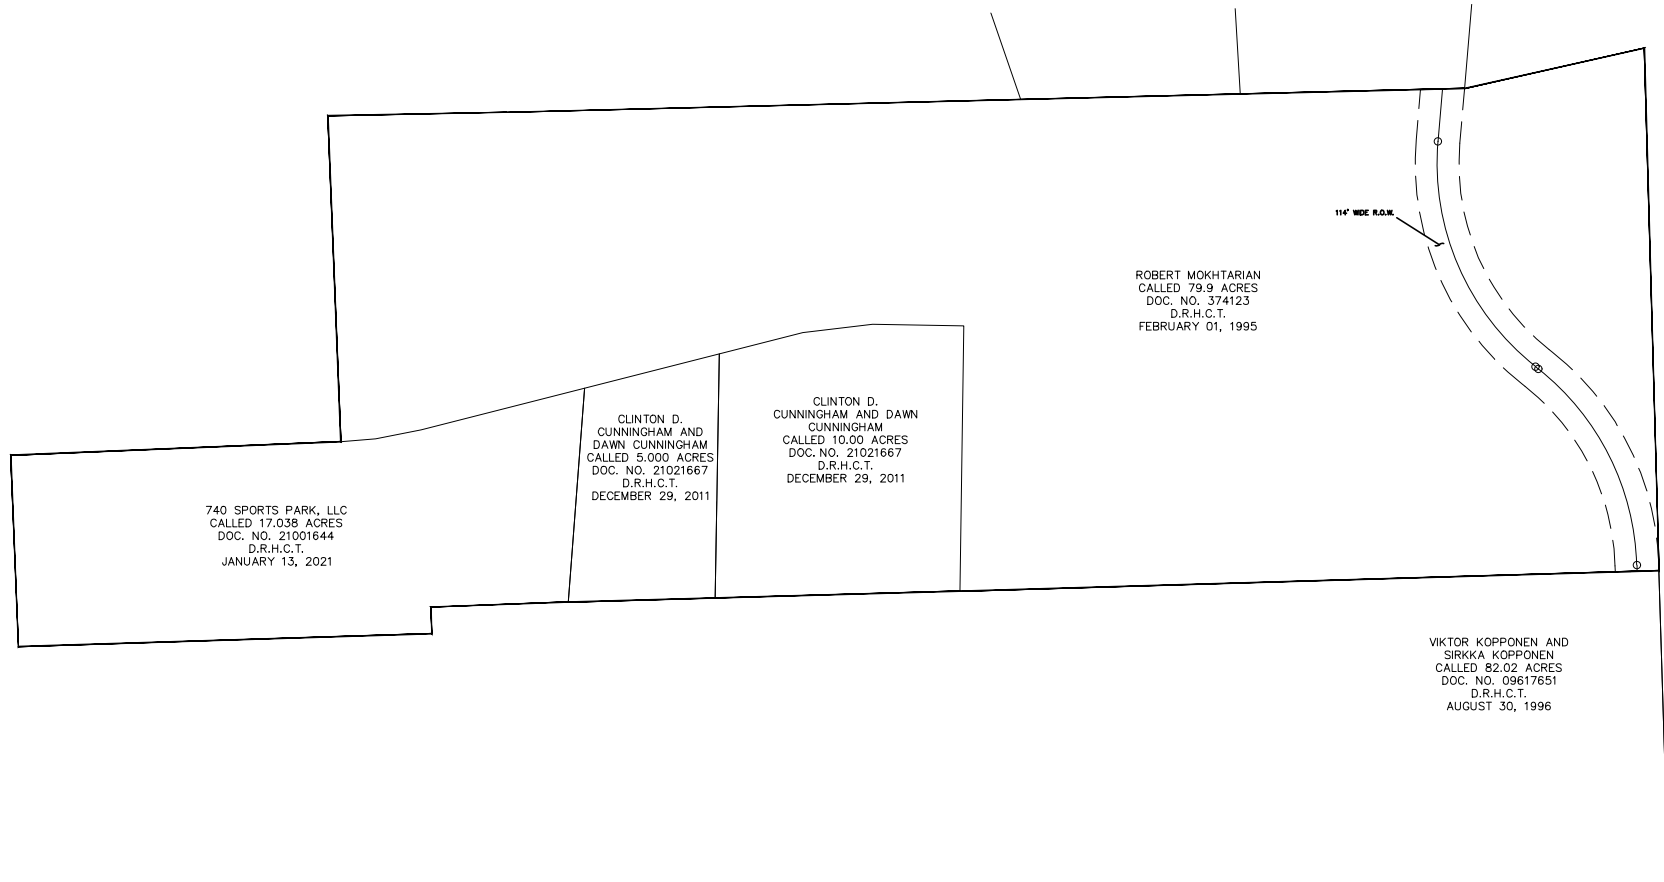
114' WIDE R.O.W.

ROBERT MOKHTARIAN
CALLED 79.9 ACRES
DOC. NO. 374123
D.R.H.C.T.
FEBRUARY 01, 1995

CLINTON D.
CUNNINGHAM AND DAWN
CUNNINGHAM
CALLED 10.00 ACRES
DOC. NO. 21021667
D.R.H.C.T.
DECEMBER 29, 2011

CLINTON D.
CUNNINGHAM AND
DAWN CUNNINGHAM
CALLED 5.000 ACRES
DOC. NO. 21021667
D.R.H.C.T.
DECEMBER 29, 2011

740 SPORTS PARK, LLC
CALLED 17.038 ACRES
DOC. NO. 21001644
D.R.H.C.T.
JANUARY 13, 2021

VIKTOR KOPPONEN AND
SIRKKA KOPPONEN
CALLED 82.02 ACRES
DOC. NO. 09617651
D.R.H.C.T.
AUGUST 30, 1996